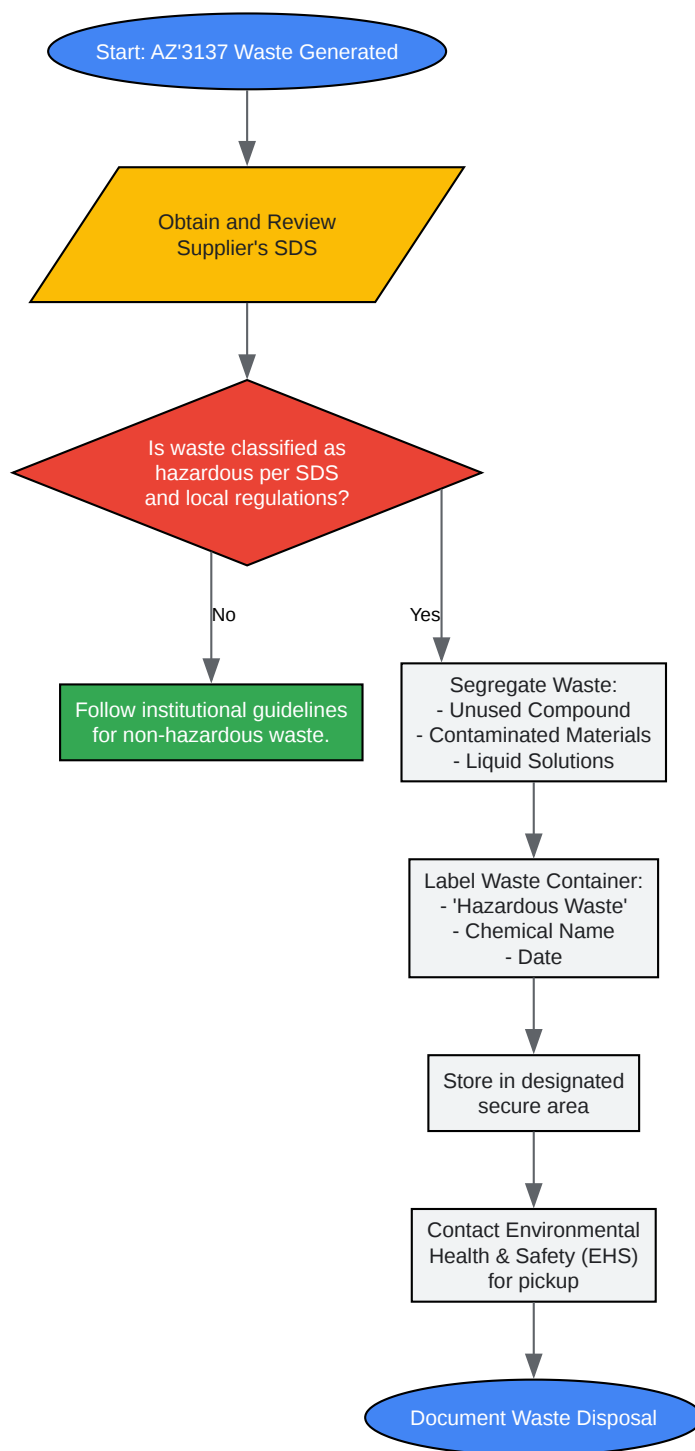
Start: AZ'3137 Waste Generated

Obtain and Review Supplier's SDS

Is waste classified as hazardous per SDS and local regulations?

No

Yes

Follow institutional guidelines for non-hazardous waste.

Segregate Waste:
- Unused Compound
- Contaminated Materials
- Liquid Solutions

Label Waste Container:
- 'Hazardous Waste'
- Chemical Name
- Date

Store in designated secure area

Contact Environmental Health & Safety (EHS) for pickup

Document Waste Disposal